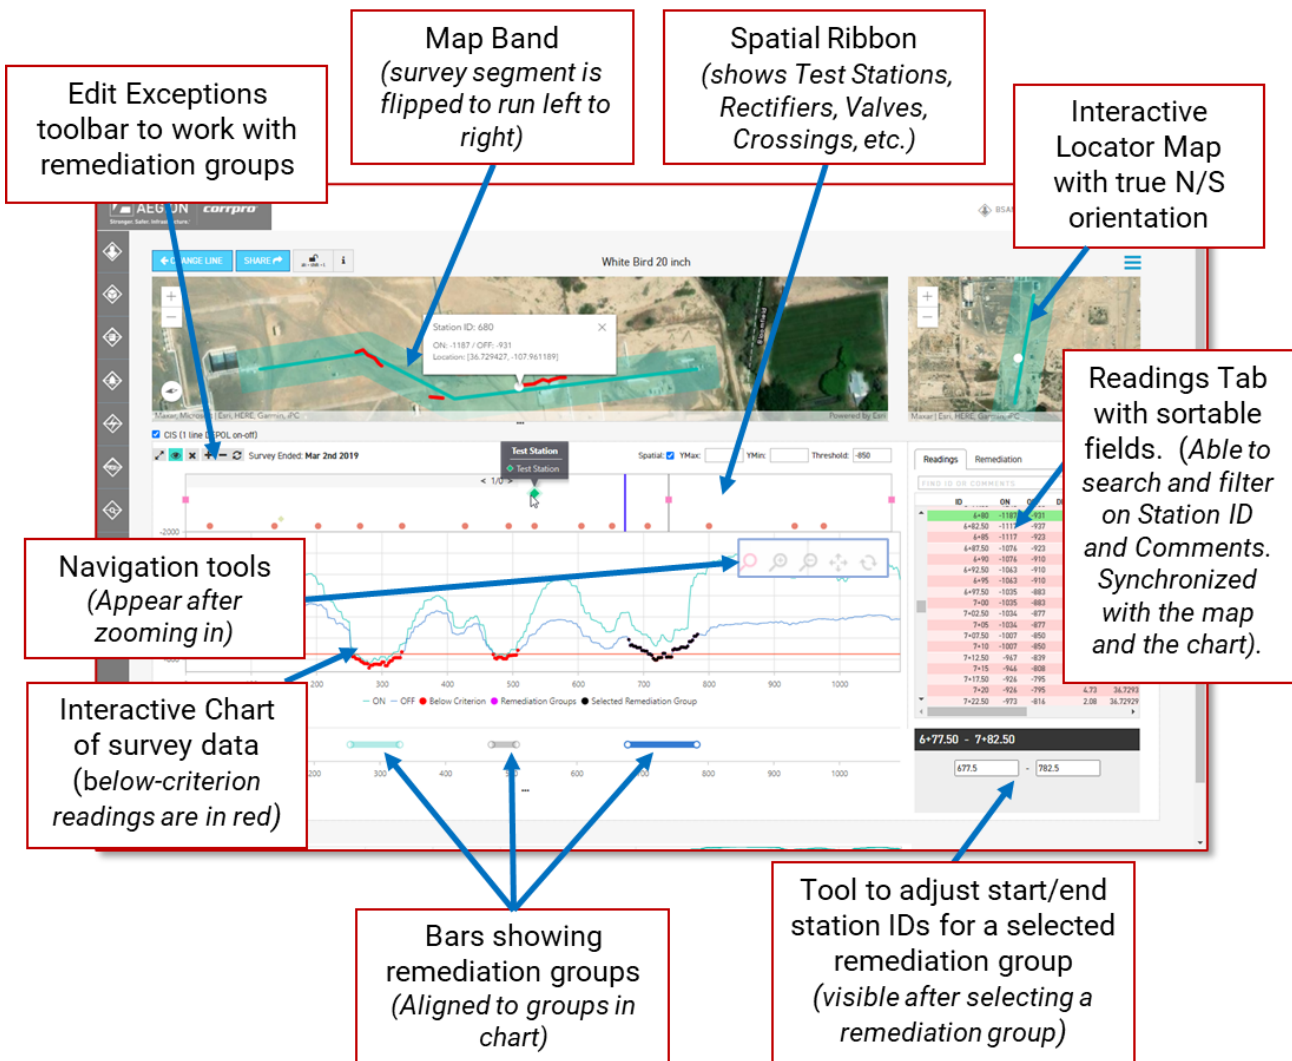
Edit Exceptions toolbar to work with remediation groups

Map Band (survey segment is flipped to run left to right)

Spatial Ribbon (shows Test Stations, Rectifiers, Valves, Crossings, etc.)

Interactive Locator Map with true N/S orientation

AEGION corrpro

CHANGE LINE SHARE

White Bird 20 inch

Station ID: 680
ON: -1187 / OFF: -931
Location: [36.729427, -107.961189]

CIS (1 line DCPOL on-off)

Survey Ended: Mar 2nd 2019

Test Station
Test Station

Spatial: YMax: YMin: Threshold: -850

Readings Remediation

ID ON OFF

Readings Tab with sortable fields. (Able to search and filter on Station ID and Comments. Synchronized with the map and the chart).

Navigation tools (Appear after zooming in)

Interactive Chart of survey data (below-criterion readings are in red)

ON OFF Below Criterion Remediation Groups Selected Remediation Group

200 300 400 500 600 700 800 900 1000

6+77.50 - 7+82.50

677.5 782.5

Bars showing remediation groups (Aligned to groups in chart)

Tool to adjust start/end station IDs for a selected remediation group (visible after selecting a remediation group)